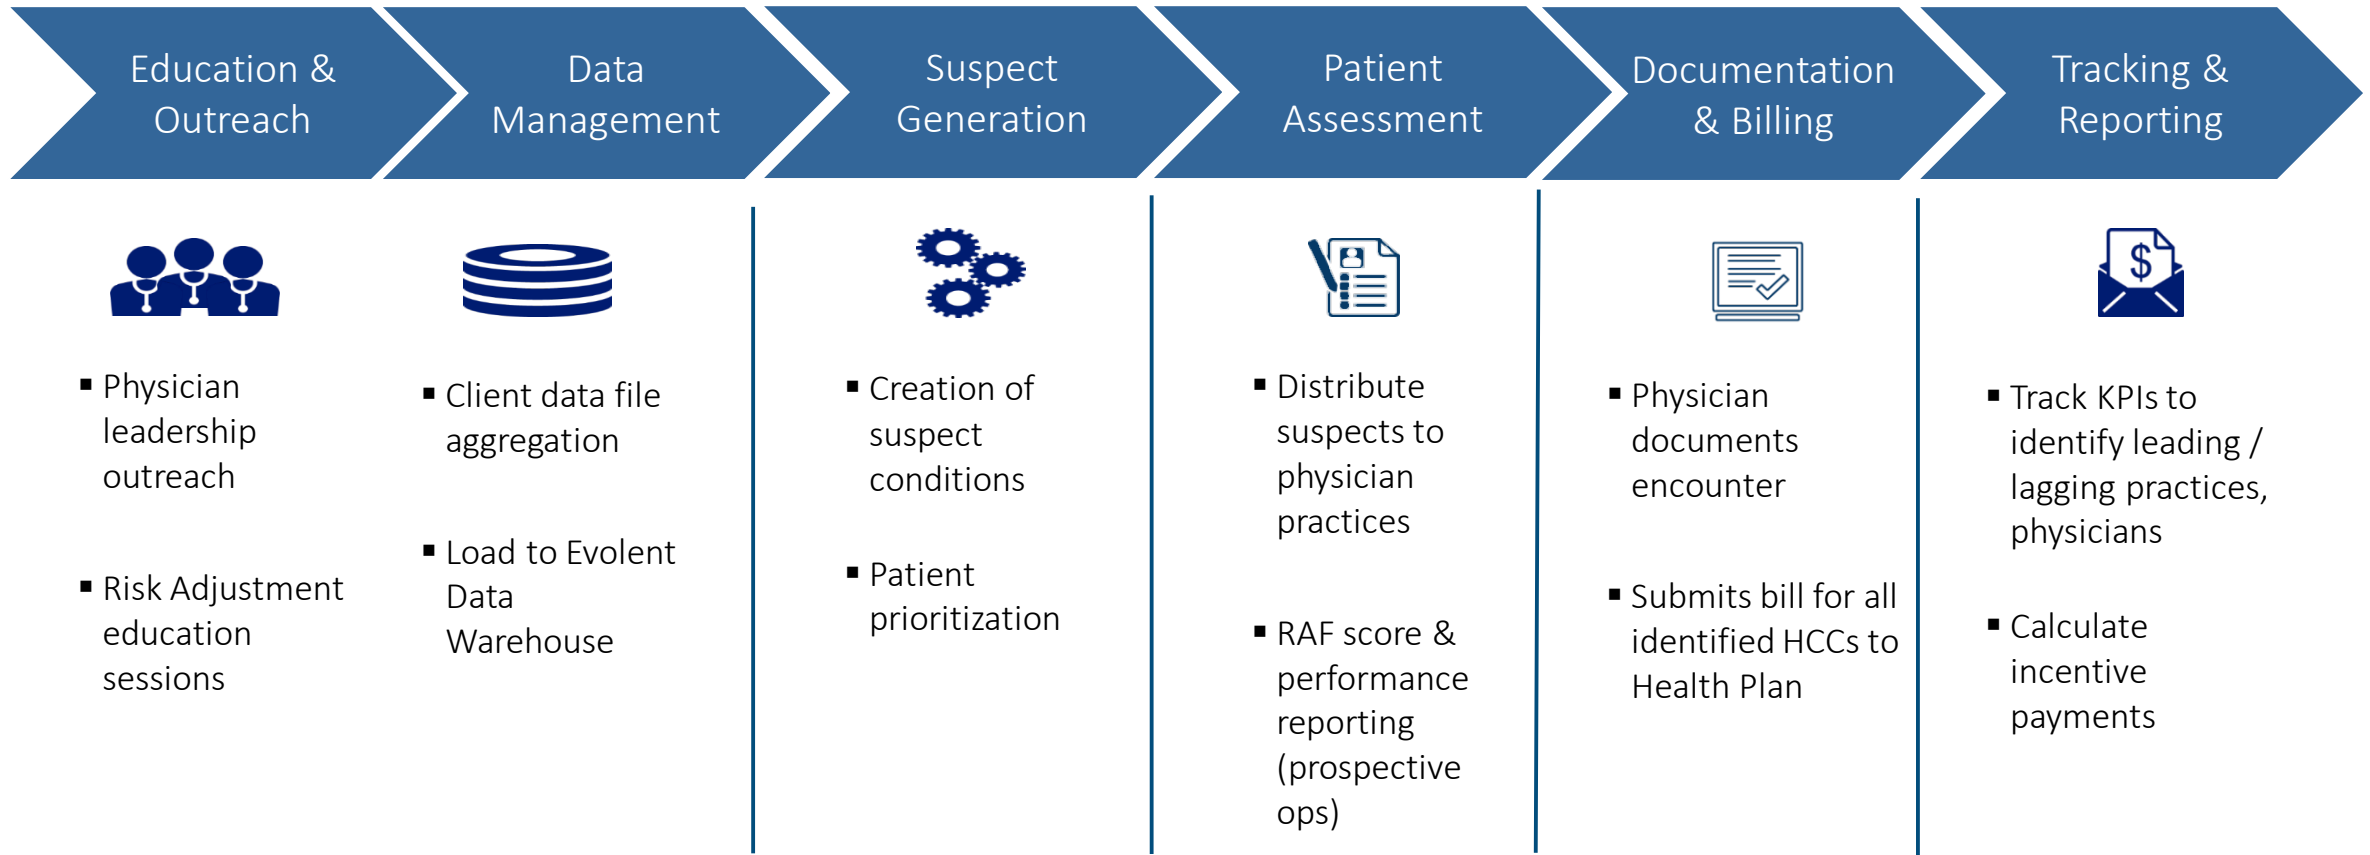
Education & Outreach

Data Management

Suspect Generation

Patient Assessment

Documentation & Billing

Tracking & Reporting

$

▪ Physician leadership outreach

▪ Risk Adjustment education sessions

▪ Client data file aggregation

▪ Load to Evolent Data Warehouse

▪ Creation of suspect conditions

▪ Patient prioritization

▪ Distribute suspects to physician practices

▪ RAF score & performance reporting (prospective ops)

▪ Physician documents encounter

▪ Submits bill for all identified HCCs to Health Plan

▪ Track KPIs to identify leading / lagging practices, physicians

▪ Calculate incentive payments